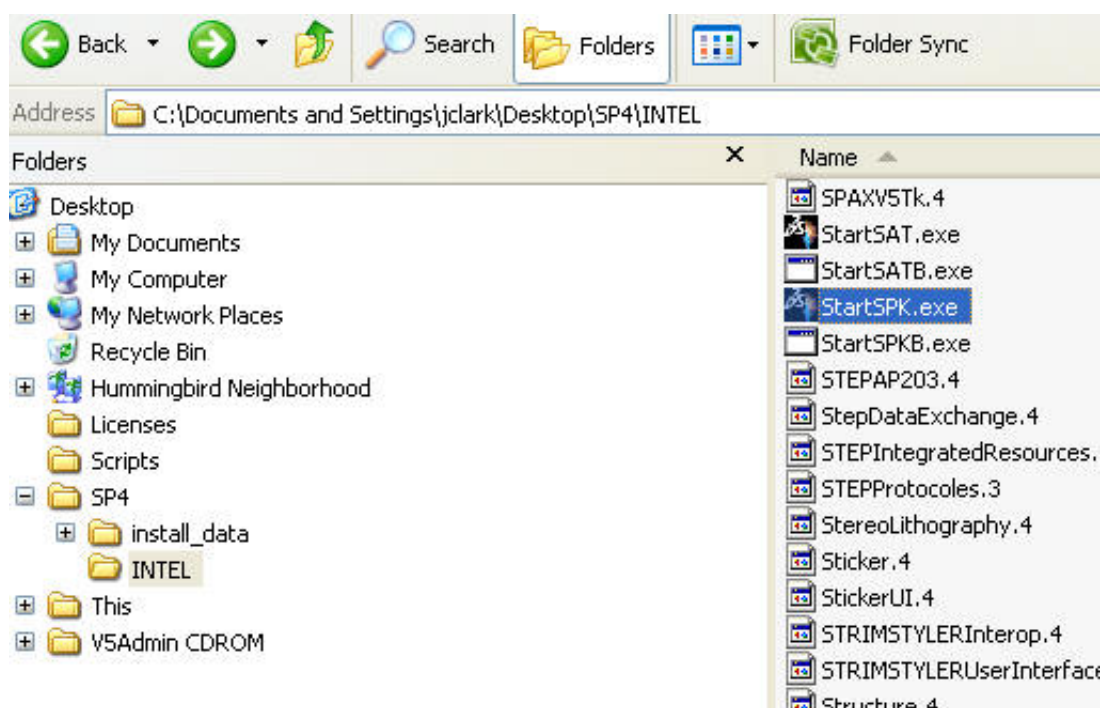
Back
Search
Folders
Folder Sync

Address C:\Documents and Settings\jclark\Desktop\SP4\INTEL

Folders ×
Desktop
My Documents
My Computer
My Network Places
Recycle Bin
Hummingbird Neighborhood
Licenses
Scripts
SP4
install_data
INTEL
This
V5Admin CDROM

Name
SPAXV5Tk.4
StartSAT.exe
StartSATB.exe
StartSPK.exe
StartSPKB.exe
STEPAP203.4
StepDataExchange.4
STEPIntegratedResources.
STEPProtocoles.3
StereoLithography.4
Sticker.4
StickerUI.4
STRIMSTYLERInterop.4
STRIMSTYLERUserInterface
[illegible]